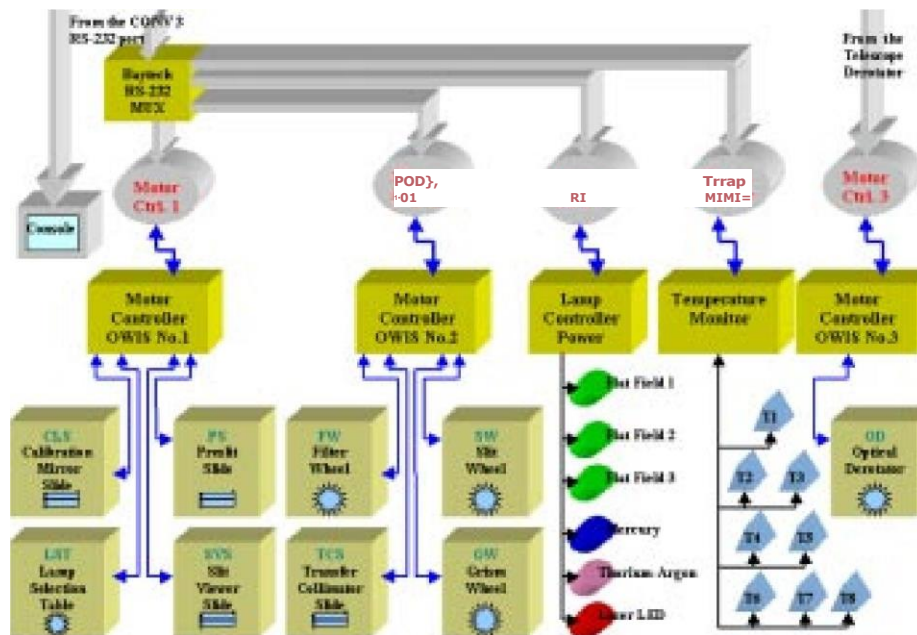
From the CONV 3 RS-232 port

From the Telescope Derotator

Baytech RS-232 MUX

Console

Motor Ctrl. 1

POD}, ·01

RI

Trrap MIMI=

Motor Ctrl. 3

Motor Controller OWIS No.1

Motor Controller OWIS No.2

Lamp Controller Power

Temperature Monitor

Motor Controller OWIS No.3

CLS Calibration Mirror Slide

PS Preslit Slide

FW Filter Wheel

SW Slit Wheel

LST Lamp Selection Table

SVS Slit Viewer Slide

TCS Transfer Collimator Slide

GW Grism Wheel

OD Optical Derotator

Flat Field 1

Flat Field 2

Flat Field 3

Mercury

Thorium Argon

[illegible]ser LED

T1

T2

T3

T4

T5

T6

T7

T8